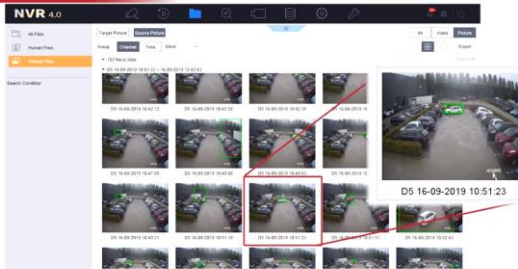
NVR 4.0

All Files

Human Files

Vehicle Files

Search Condition

Target Picture

Source Picture

Group

Channel

Time

All

Video

Picture

Export

D5 16-09-2019 10:51:23

D5 16-09-2019 10:42:12

D5 16-09-2019 10:42:35

D5 16-09-2019 10:47:09

D5 16-09-2019 10:49:21

D5 16-09-2019 10:51:23